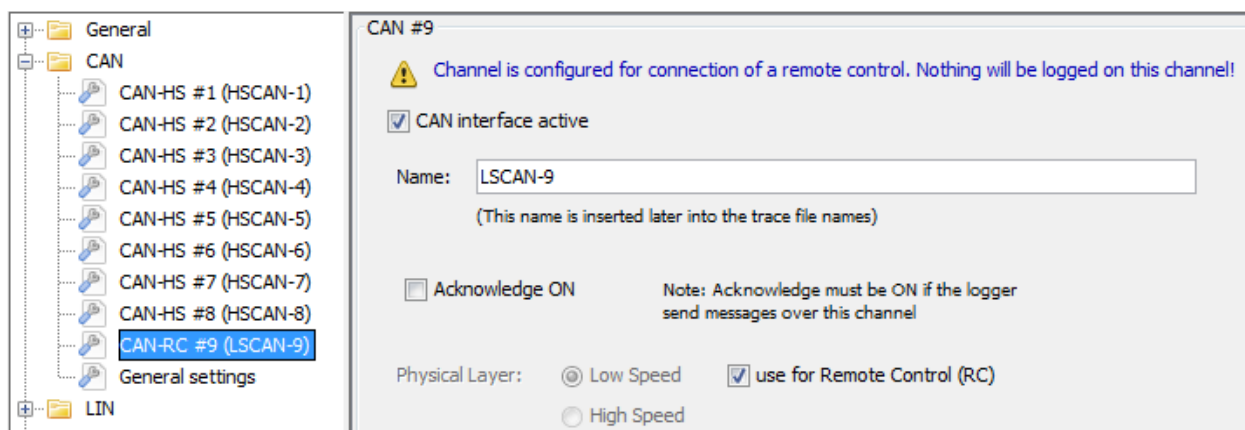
General
CAN
CAN-HS #1 (HSCAN-1)
CAN-HS #2 (HSCAN-2)
CAN-HS #3 (HSCAN-3)
CAN-HS #4 (HSCAN-4)
CAN-HS #5 (HSCAN-5)
CAN-HS #6 (HSCAN-6)
CAN-HS #7 (HSCAN-7)
CAN-HS #8 (HSCAN-8)
CAN-RC #9 (LSCAN-9)
General settings
LIN

CAN #9

Channel is configured for connection of a remote control. Nothing will be logged on this channel!

CAN interface active

Name: LSCAN-9

(This name is inserted later into the trace file names)

Acknowledge ON

Note: Acknowledge must be ON if the logger send messages over this channel

Physical Layer: Low Speed use for Remote Control (RC)

High Speed